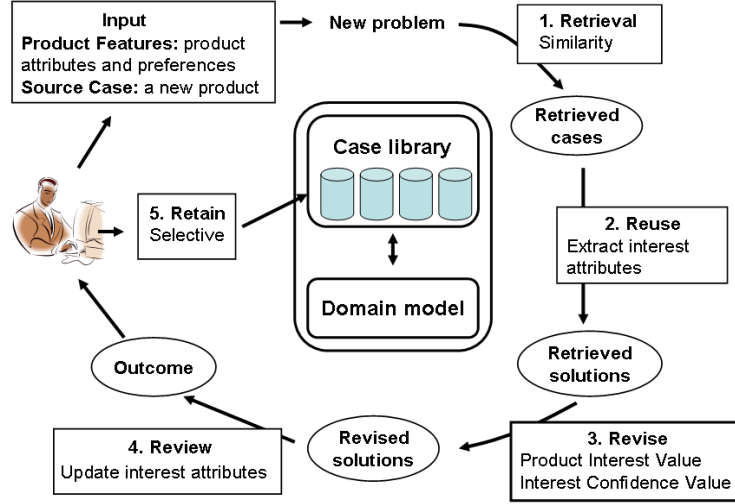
Input
Product Features: product attributes and preferences
Source Case: a new product

New problem

1. Retrieval
Similarity

Retrieved cases

Case library

Domain model

5. Retain
Selective

2. Reuse
Extract interest attributes

Retrieved solutions

3. Revise
Product Interest Value
Interest Confidence Value

Revised solutions

4. Review
Update interest attributes

Outcome